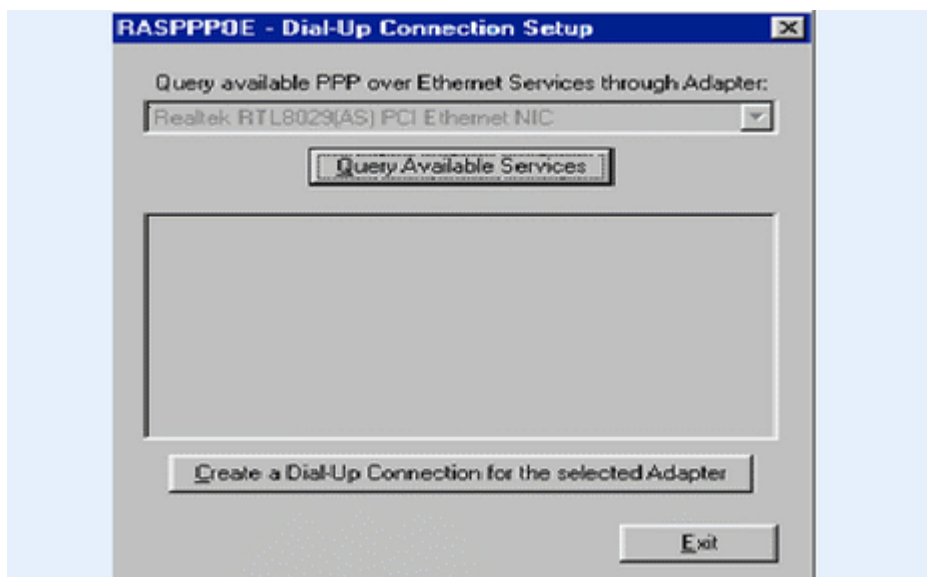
RASPPPOE - Dial-Up Connection Setup

Query available PPP over Ethernet Services through Adapter:

Realtek RTL8029(AS) PCI Ethernet NIC

Query Available Services

Create a Dial-Up Connection for the selected Adapter

Exit